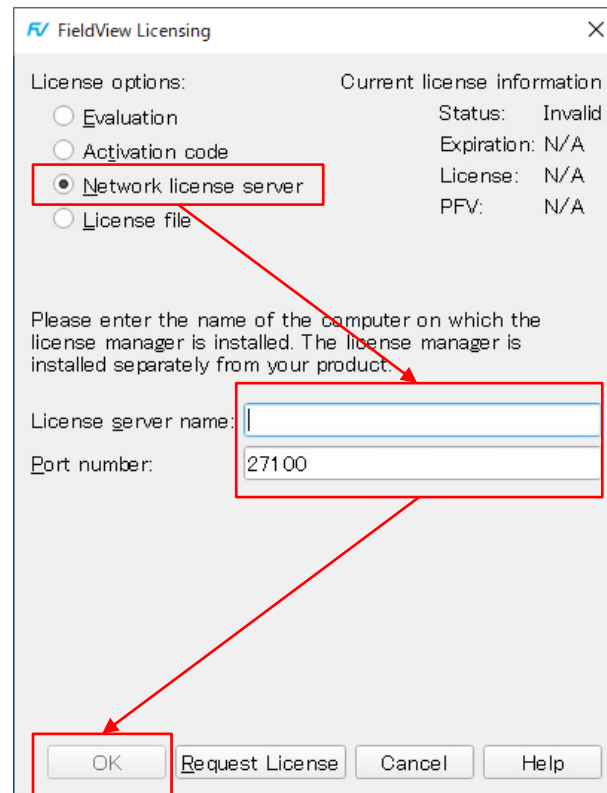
FV FieldView Licensing

License options:
Evaluation
Activation code
Network license server
License file

Current license information
Status: Invalid
Expiration: N/A
License: N/A
PFV: N/A

Please enter the name of the computer on which the license manager is installed. The license manager is installed separately from your product.

License server name:
Port number: 27100

OK
Request License
Cancel
Help